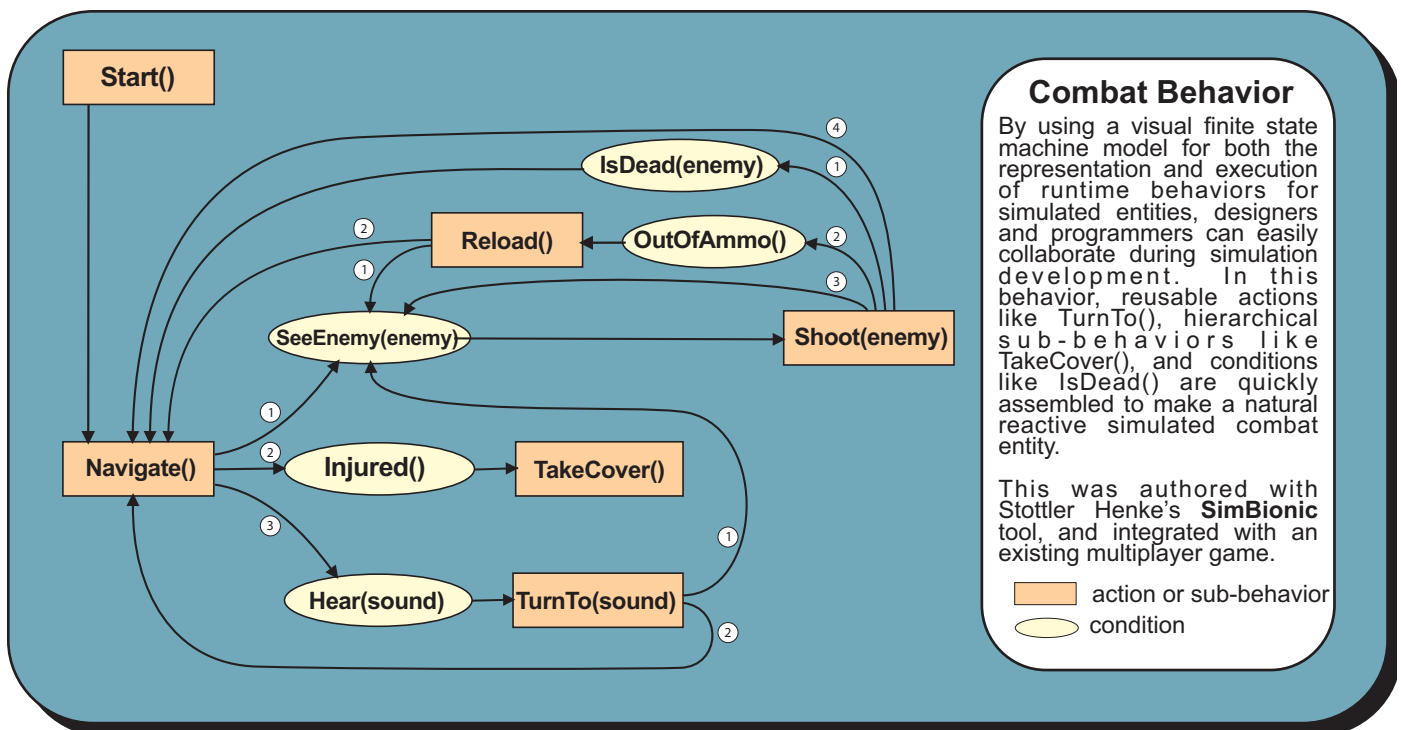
Start()

4

IsDead(enemy)

1

2

Reload()

OutOfAmmo()

2

1

3

SeeEnemy(enemy)

Shoot(enemy)

1

Navigate()

2

Injured()

TakeCover()

3

1

Hear(sound)

TurnTo(sound)

2

Combat Behavior

By using a visual finite state machine model for both the representation and execution of runtime behaviors for simulated entities, designers and programmers can easily collaborate during simulation development. In this behavior, reusable actions like TurnTo(), hierarchical sub-behaviors like TakeCover(), and conditions like IsDead() are quickly assembled to make a natural reactive simulated combat entity.

This was authored with Stottler Henke's **SimBionic** tool, and integrated with an existing multiplayer game.

action or sub-behavior

condition